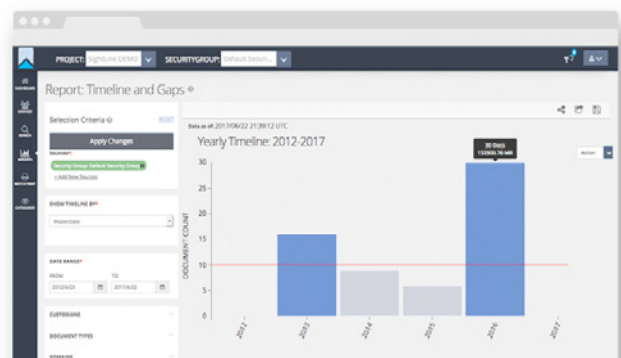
PROJECT: SightLine DEMO
SECURITYGROUP: Default Securi...

Report: Timeline and Gaps

Selection Criteria
RESET
Apply Changes
SOURCES*
Security Group: Default Security Group
+ Add/View Sources

SHOW TIMELINE BY*
MasterDate

DATE RANGE*
FROM
2012/6/23
TO
2017/6/22

CUSTODIANS
DOCUMENT TYPES
DOMAINS

Data as of: 2017/06/22 21:39:12 UTC

Yearly Timeline: 2012-2017

Action

30 Docs
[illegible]

DOCUMENT COUNT

| 30 |
| 25 |
| 20 |
| 15 |
| 10 |
| 5 |
| 0 |

2012
2013
2014
2015
2016
2017